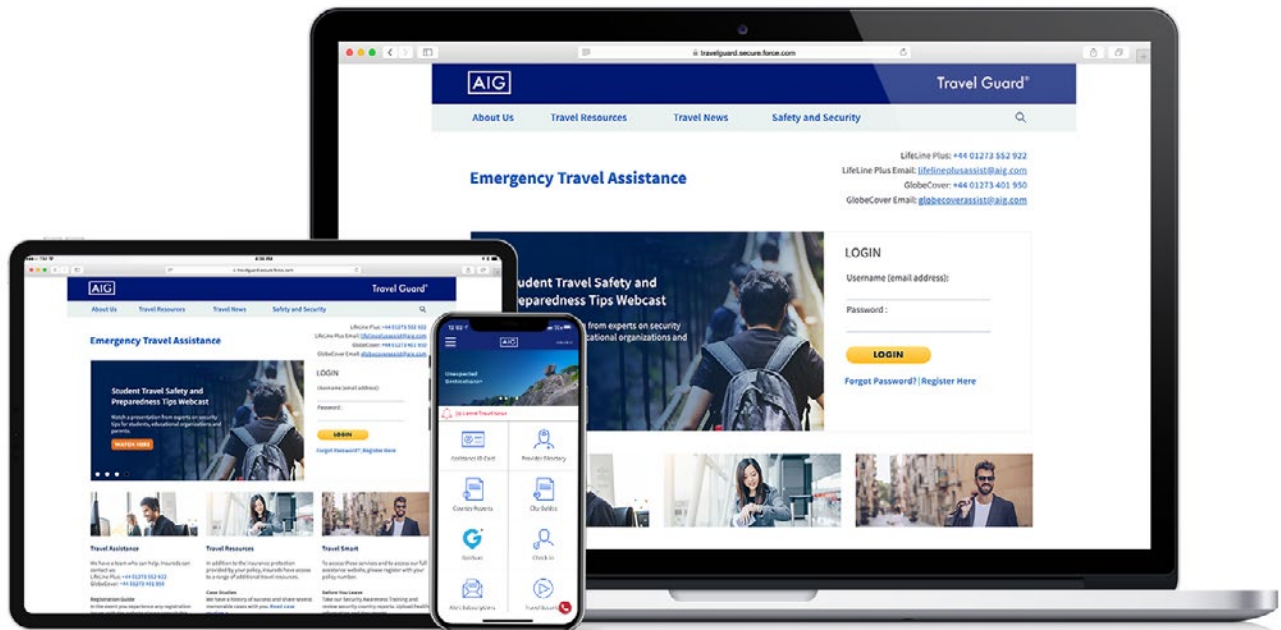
travelguard.secure.force.com

AIG

Travel Guard®

About Us Travel Resources Travel News Safety and Security

Emergency Travel Assistance

LifeLine Plus: +44 01273 552 922
LifeLine Plus Email: lifelineplusassist@aig.com
GlobeCover: +44 01273 401 950
GlobeCover Email: globecoverassist@aig.com

Student Travel Safety and Preparedness Tips Webcast

from experts on security
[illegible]cational organizations and

LOGIN
Username (email address):
Password :
LOGIN
Forgot Password? | Register Here

AIG
Travel Guard®
About Us Travel Resources Travel News Safety and Security
Emergency Travel Assistance
Student Travel Safety and Preparedness Tips Webcast
WATCH HERE
LOGIN
Forgot Password? | Register Here
Travel Assistance
Travel Resources
Travel Smart
Registration Guide

AIG
Unexpected Emergencies?
Confidence ID Card
Provider Directory
Country Reports
City Guides
GeoBase
Check In
Alerts Subscriptions
Travel Security